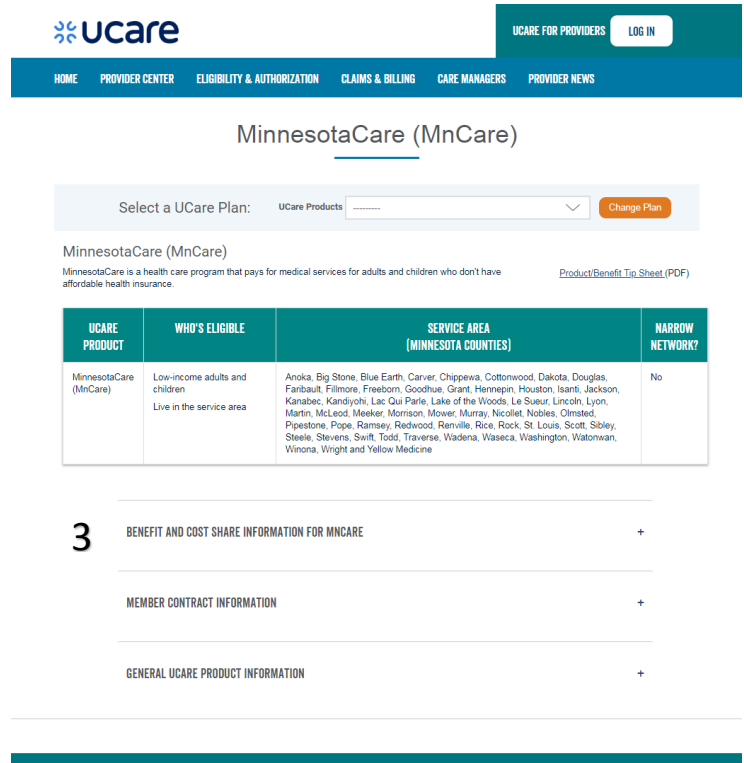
ucare

UCARE FOR PROVIDERS LOG IN

HOME PROVIDER CENTER ELIGIBILITY & AUTHORIZATION CLAIMS & BILLING CARE MANAGERS PROVIDER NEWS

MinnesotaCare (MnCare)

Select a UCare Plan: UCare Products --------- Change Plan

MinnesotaCare (MnCare)

MinnesotaCare is a health care program that pays for medical services for adults and children who don't have affordable health insurance.

Product/Benefit Tip Sheet (PDF)

| UCARE PRODUCT | WHO'S ELIGIBLE | SERVICE AREA (MINNESOTA COUNTIES) | NARROW NETWORK? |
|---|---|---|---|
| MinnesotaCare (MnCare) | Low-income adults and children<br>Live in the service area | Anoka, Big Stone, Blue Earth, Carver, Chippewa, Cottonwood, Dakota, Douglas, Faribault, Fillmore, Freeborn, Goodhue, Grant, Hennepin, Houston, Isanti, Jackson, Kanabec, Kandiyohi, Lac Qui Parle, Lake of the Woods, Le Sueur, Lincoln, Lyon, Martin, McLeod, Meeker, Morrison, Mower, Murray, Nicollet, Nobles, Olmsted, Pipestone, Pope, Ramsey, Redwood, Renville, Rice, Rock, St. Louis, Scott, Sibley, Steele, Stevens, Swift, Todd, Traverse, Wadena, Waseca, Washington, Watonwan, Winona, Wright and Yellow Medicine | No |

3

BENEFIT AND COST SHARE INFORMATION FOR MNCARE +

MEMBER CONTRACT INFORMATION +

GENERAL UCARE PRODUCT INFORMATION +